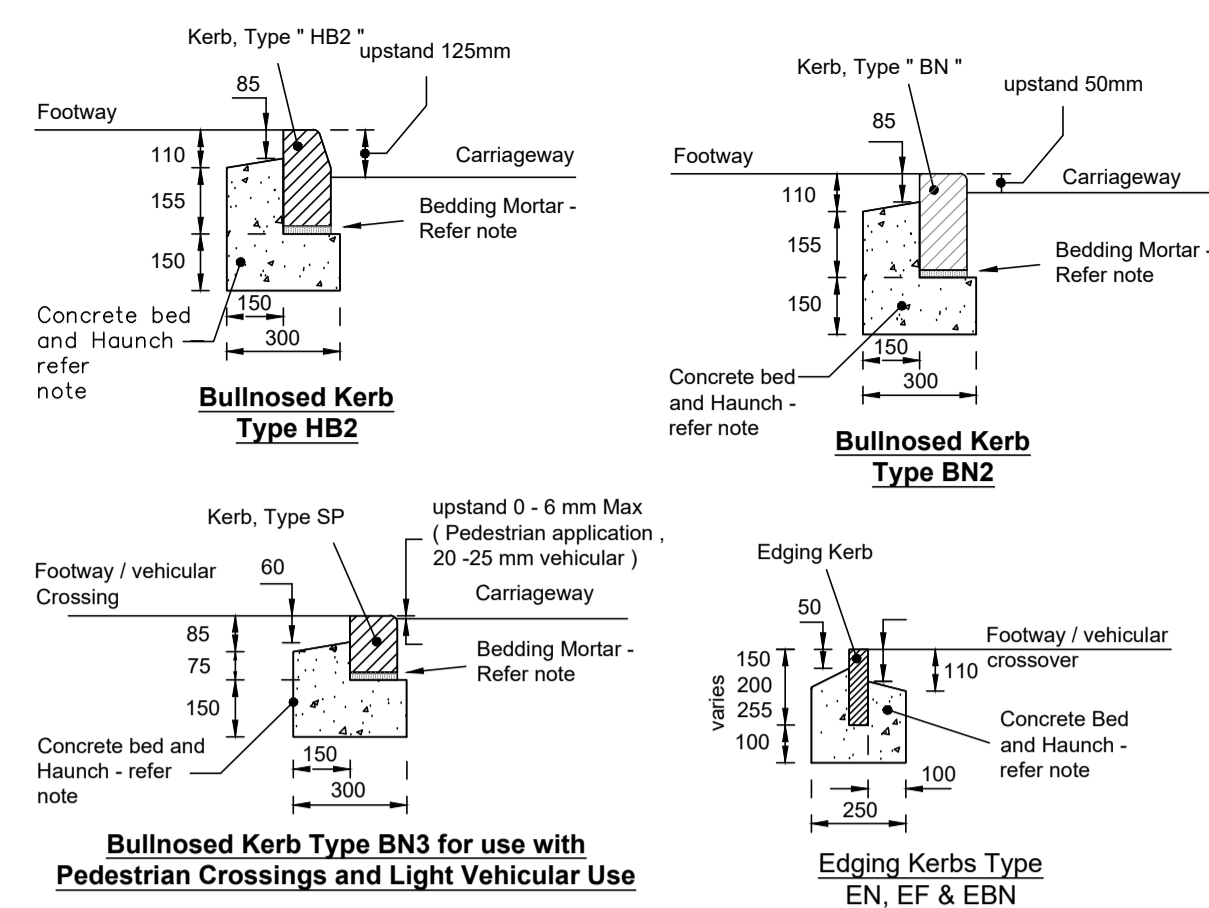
Kerb, Type " HB2 "
upstand 125mm
85
Footway
110
Carriageway
155
Bedding Mortar - Refer note
150
Concrete bed and Haunch refer note
150
300
Bullnosed Kerb Type HB2

Kerb, Type " BN "
upstand 50mm
85
Footway
Carriageway
110
155
Bedding Mortar - Refer note
150
Concrete bed and Haunch - refer note
150
300
Bullnosed Kerb Type BN2

upstand 0 - 6 mm Max ( Pedestrian application , 20 -25 mm vehicular )
Kerb, Type SP
Footway / vehicular Crossing
60
Carriageway
85
75
Bedding Mortar - Refer note
150
Concrete bed and Haunch - refer note
150
300
Bullnosed Kerb Type BN3 for use with Pedestrian Crossings and Light Vehicular Use

Edging Kerb
50
Footway / vehicular crossover
150
200
255
100
varies
110
Concrete Bed and Haunch - refer note
100
250
Edging Kerbs Type EN, EF & EBN